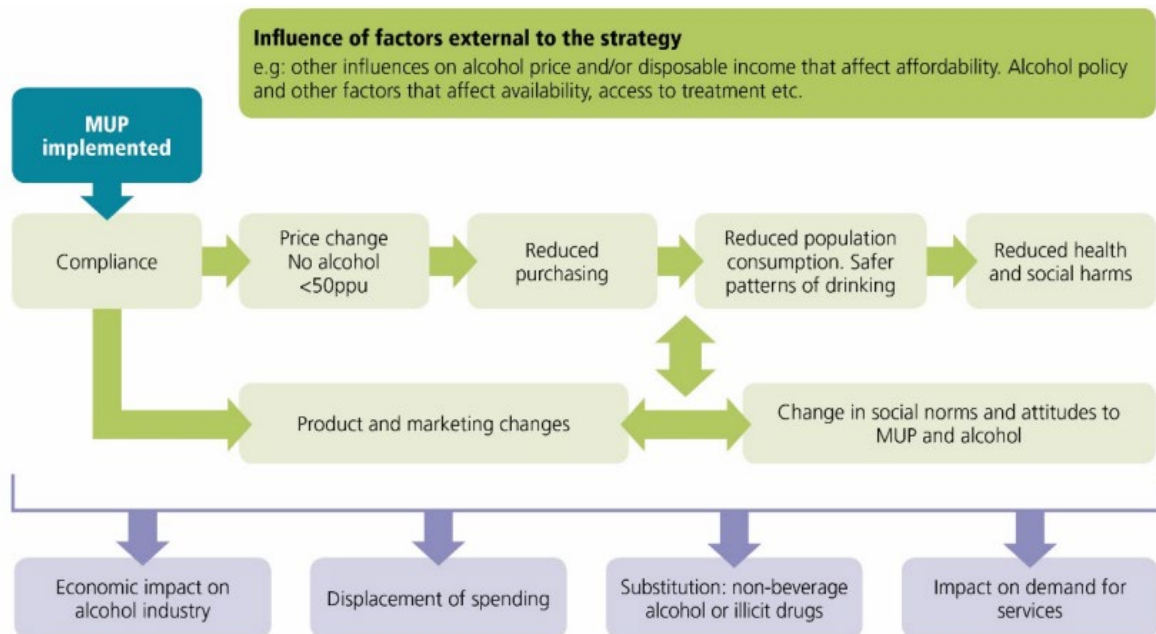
**Influence of factors external to the strategy**
e.g: other influences on alcohol price and/or disposable income that affect affordability. Alcohol policy and other factors that affect availability, access to treatment etc.

**MUP implemented**

Compliance

Price change No alcohol <50ppu

Reduced purchasing

Reduced population consumption. Safer patterns of drinking

Reduced health and social harms

Product and marketing changes

Change in social norms and attitudes to MUP and alcohol

Economic impact on alcohol industry

Displacement of spending

Substitution: non-beverage alcohol or illicit drugs

Impact on demand for services